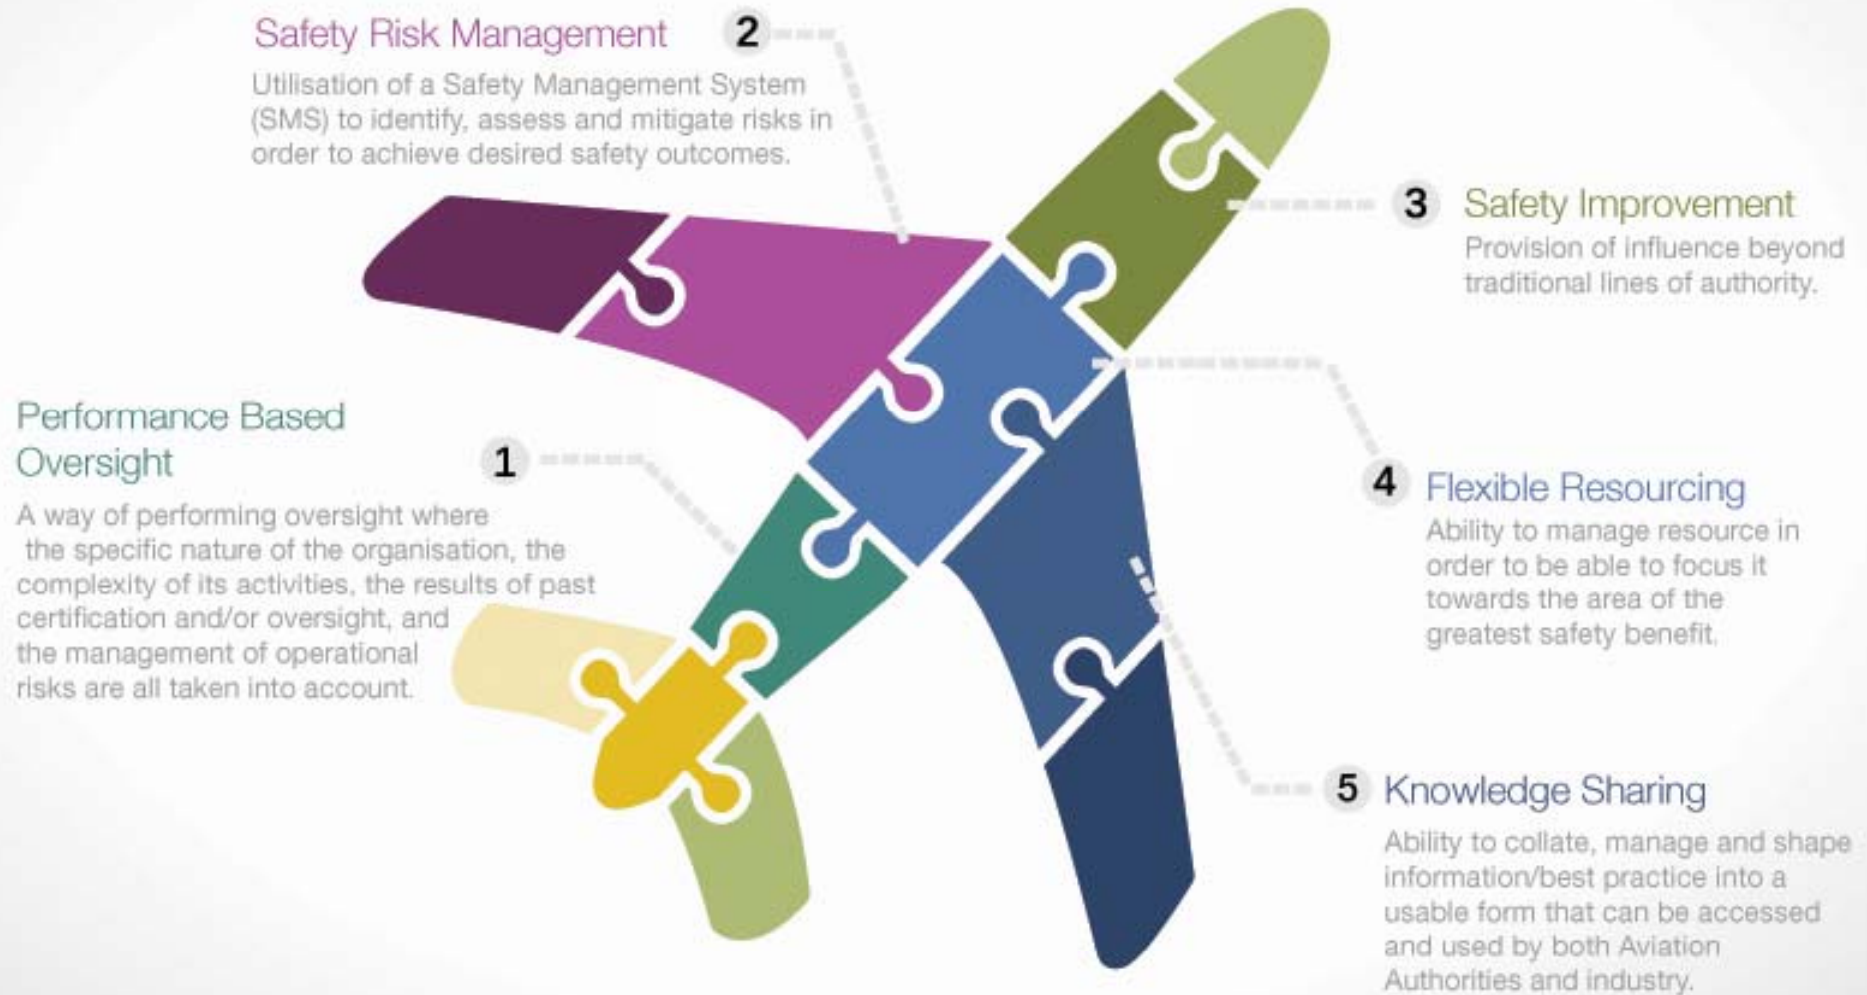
Safety Risk Management 2

Utilisation of a Safety Management System (SMS) to identify, assess and mitigate risks in order to achieve desired safety outcomes.

3 Safety Improvement

Provision of influence beyond traditional lines of authority.

Performance Based Oversight 1

A way of performing oversight where the specific nature of the organisation, the complexity of its activities, the results of past certification and/or oversight, and the management of operational risks are all taken into account.

4 Flexible Resourcing

Ability to manage resource in order to be able to focus it towards the area of the greatest safety benefit.

5 Knowledge Sharing

Ability to collate, manage and shape information/best practice into a usable form that can be accessed and used by both Aviation Authorities and industry.